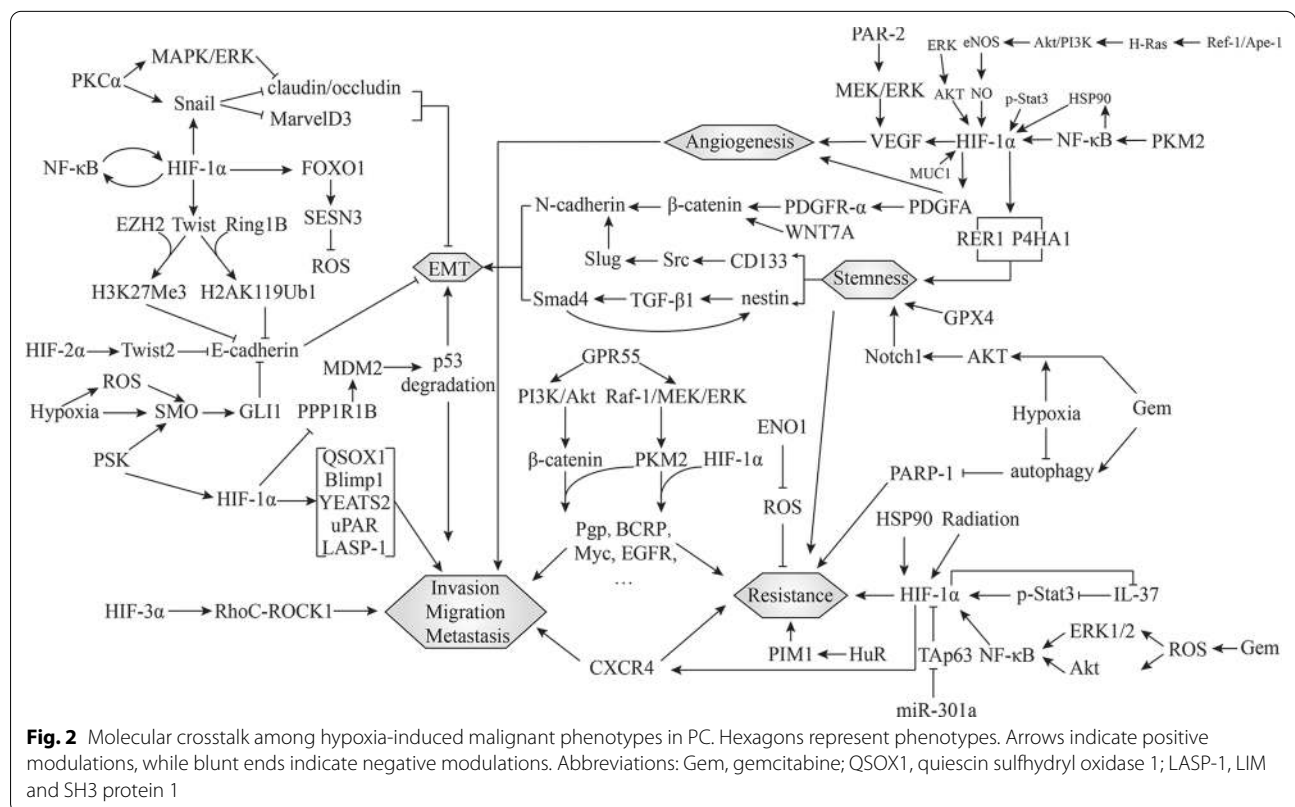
PAR-2
ERK
eNOS
Akt/PI3K
H-Ras
Ref-1/Ape-1
PKCα
MAPK/ERK
claudin/occludin
Snail
MarvelD3
MEK/ERK
AKT
NO
p-Stat3
HSP90
Angiogenesis
VEGF
HIF-1α
NF-κB
PKM2
NF-κB
HIF-1α
FOXO1
MUC1
SESN3
N-cadherin
β-catenin
PDGFR-α
PDGFA
EZH2
Twist
Ring1B
WNT7A
ROS
RER1
P4HA1
EMT
Slug
Src
CD133
Stemness
H3K27Me3
H2AK119Ub1
Smad4
TGF-β1
nestin
GPX4
HIF-2α
Twist2
E-cadherin
MDM2
p53 degradation
GPR55
Notch1
AKT
ROS
PI3K/Akt
Raf-1/MEK/ERK
Hypoxia
SMO
GLI1
PPP1R1B
ENO1
Hypoxia
Gem
PSK
β-catenin
PKM2
HIF-1α
HIF-1α
QSOX1
Blimp1
YEATS2
uPAR
LASP-1
ROS
PARP-1
autophagy
HSP90
Radiation
Pgp, BCRP, Myc, EGFR, …
Invasion Migration Metastasis
HIF-3α
RhoC-ROCK1
Resistance
HIF-1α
p-Stat3
IL-37
ERK1/2
PIM1
HuR
TAp63
NF-κB
ROS
Gem
CXCR4
Akt
miR-301a

**Fig. 2** Molecular crosstalk among hypoxia-induced malignant phenotypes in PC. Hexagons represent phenotypes. Arrows indicate positive modulations, while blunt ends indicate negative modulations. Abbreviations: Gem, gemcitabine; QSOX1, quiescin sulfhydryl oxidase 1; LASP-1, LIM and SH3 protein 1